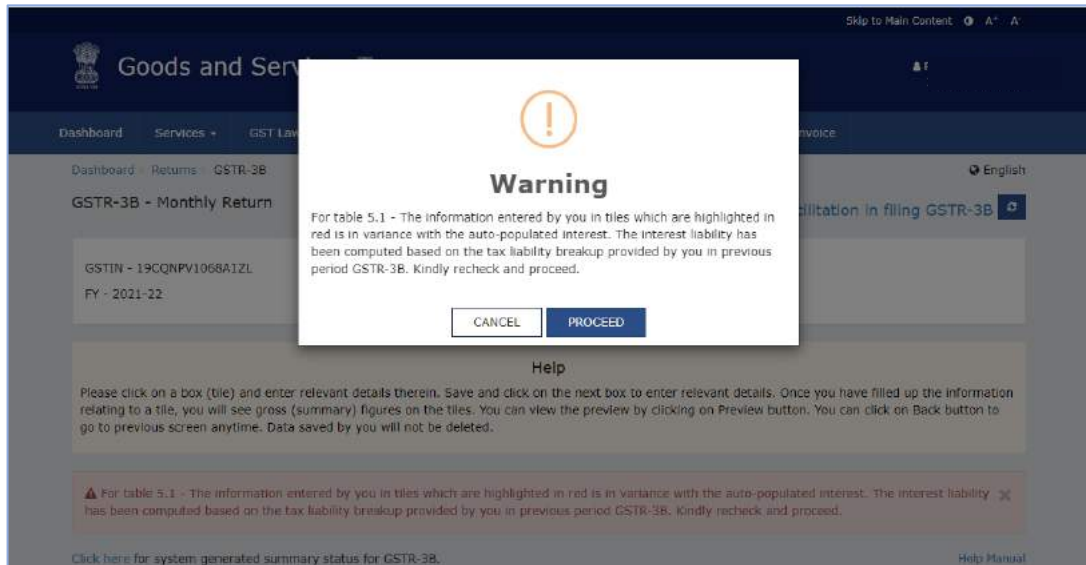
Skip to Main Content A⁺ A⁻

Goods and Ser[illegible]

Dashboard Services GST La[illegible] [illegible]voice

Dashboard Returns GSTR-3B

English

GSTR-3B - Monthly Return

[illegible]cilitation in filing GSTR-3B

GSTIN - 19CQNPV1068A1ZL

FY - 2021-22

Warning

For table 5.1 - The information entered by you in tiles which are highlighted in red is in variance with the auto-populated interest. The interest liability has been computed based on the tax liability breakup provided by you in previous period GSTR-3B. Kindly recheck and proceed.

CANCEL PROCEED

Help

Please click on a box (tile) and enter relevant details therein. Save and click on the next box to enter relevant details. Once you have filled up the information relating to a tile, you will see gross (summary) figures on the tiles. You can view the preview by clicking on Preview button. You can click on Back button to go to previous screen anytime. Data saved by you will not be deleted.

For table 5.1 - The information entered by you in tiles which are highlighted in red is in variance with the auto-populated interest. The interest liability has been computed based on the tax liability breakup provided by you in previous period GSTR-3B. Kindly recheck and proceed.

Click here for system generated summary status for GSTR-3B.

Help Manual